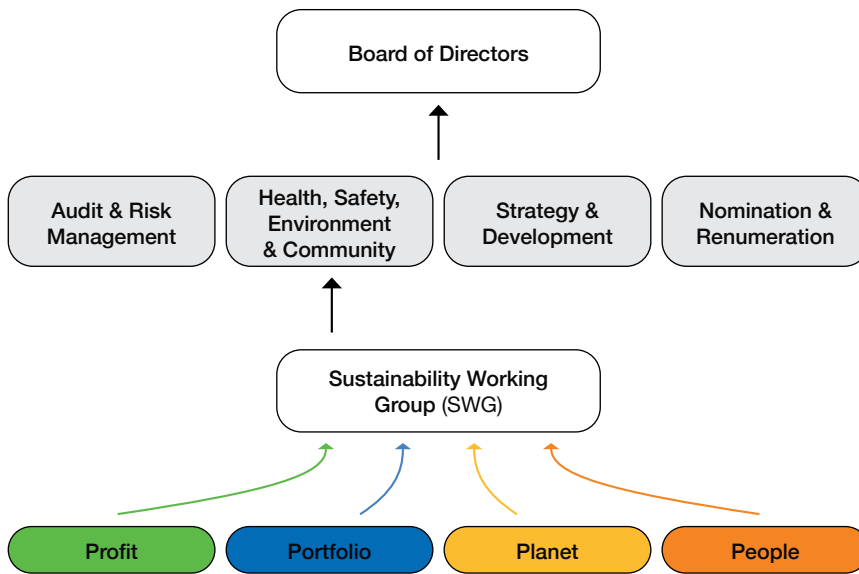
Board of Directors

Audit & Risk Management

Health, Safety, Environment & Community

Strategy & Development

Nomination & Renumeration

Sustainability Working Group (SWG)

Profit

Portfolio

Planet

People